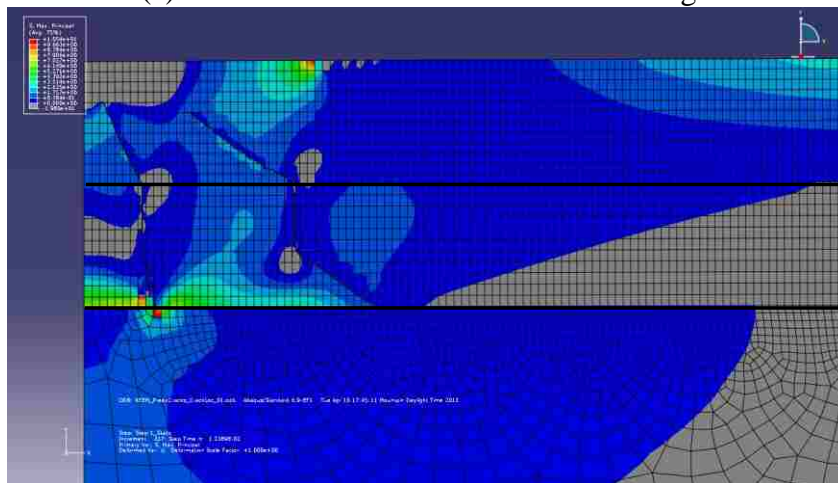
(a) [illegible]

E, Max. Principal
(Avg: 75%)
+1.054e+01
+9.663e+00
+8.784e+00
+7.906e+00
+7.027e+00
+6.149e+00
+5.271e+00
+4.392e+00
+3.514e+00
+2.635e+00
+1.757e+00
+8.784e-01
+0.000e+00
-1.000e+00

ODB: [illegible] Abaqus/Standard 6.9-EF1 Tue Apr 15 17:45:11 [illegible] Daylight Time 2013

Step: Step-1_Static
Increment 227: Step Time = 1.138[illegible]
Primary Var: E, Max. Principal
Deformed Var: U Deformation Scale Factor: +1.000e+00